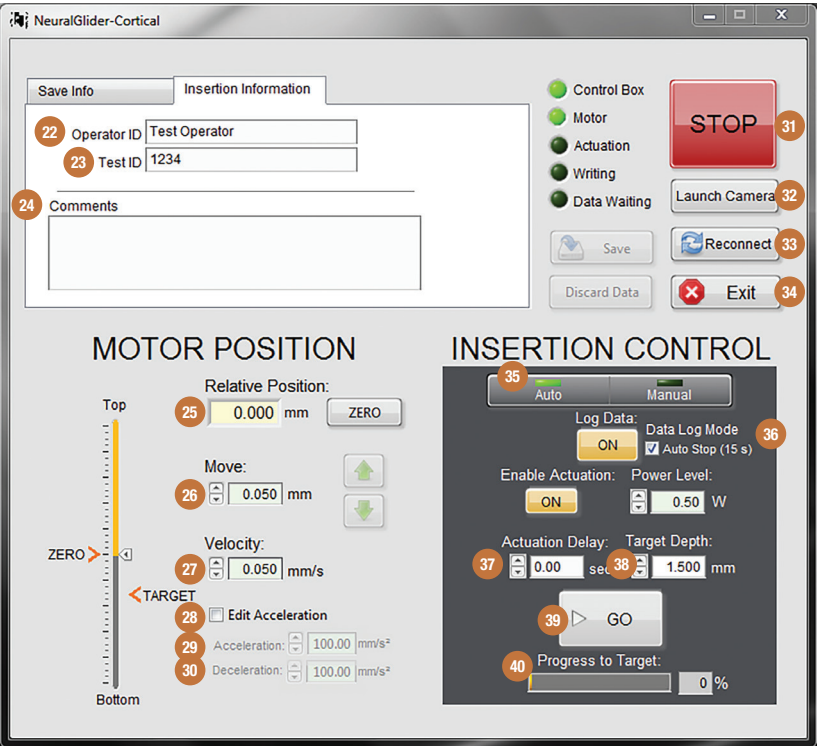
NeuralGlider-Cortical

Save Info
Insertion Information

22 Operator ID Test Operator
23 Test ID 1234
24 Comments

Control Box
Motor
Actuation
Writing
Data Waiting

Save
Discard Data

STOP 31
Launch Camera 32
Reconnect 33
Exit 34

MOTOR POSITION

Top
Relative Position:
25 0.000 mm ZERO

Move:
26 0.050 mm

Velocity:
27 0.050 mm/s

ZERO
TARGET
28 Edit Acceleration
29 Acceleration: 100.00 mm/s²
30 Deceleration: 100.00 mm/s²
Bottom

INSERTION CONTROL

35 Auto Manual
Log Data: ON
Data Log Mode
Auto Stop (15 s) 36
Enable Actuation: ON
Power Level: 0.50 W
Actuation Delay: 37 0.00 sec
Target Depth: 38 1.500 mm
39 GO
40 Progress to Target:
0 %